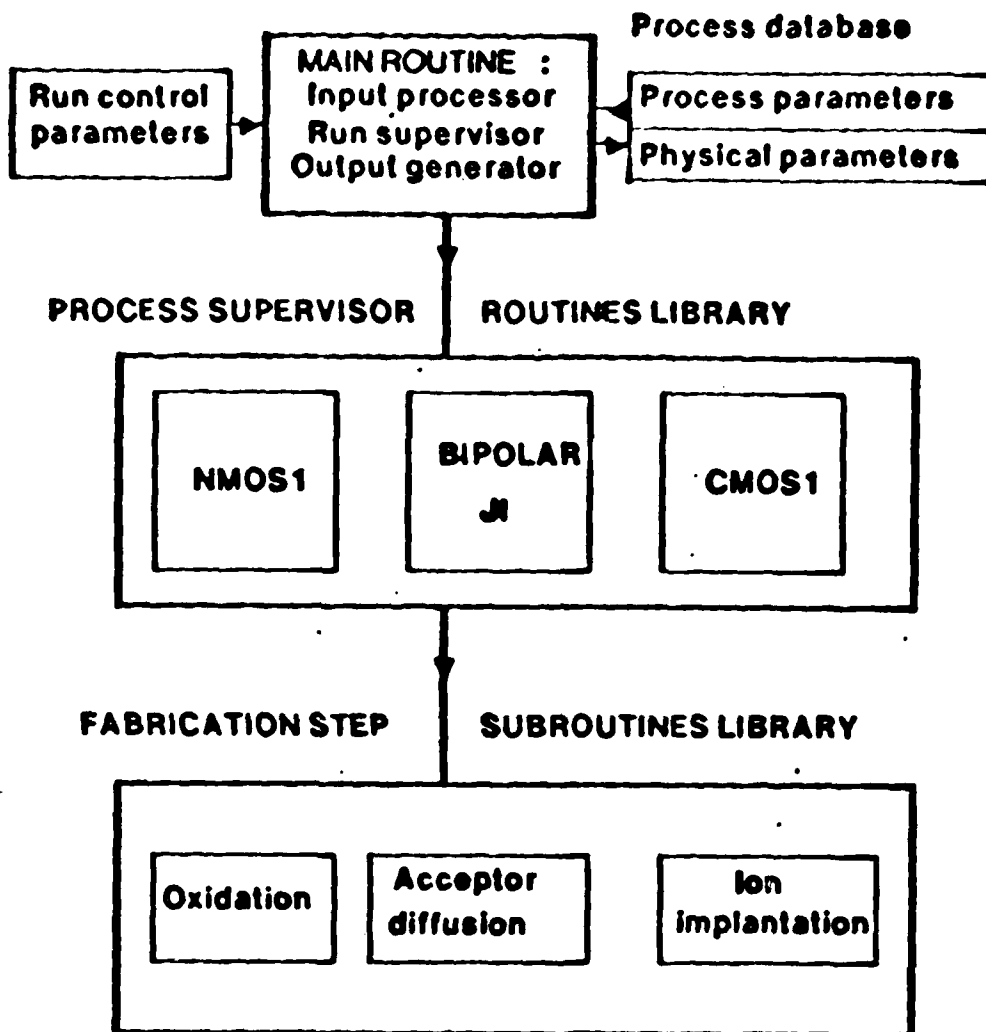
Process database

Run control parameters

MAIN ROUTINE :
Input processor
Run supervisor
Output generator

Process parameters

Physical parameters

PROCESS SUPERVISOR

ROUTINES LIBRARY

NMOS1

BIPOLAR JI

CMOS1

FABRICATION STEP

SUBROUTINES LIBRARY

Oxidation

Acceptor diffusion

Ion implantation